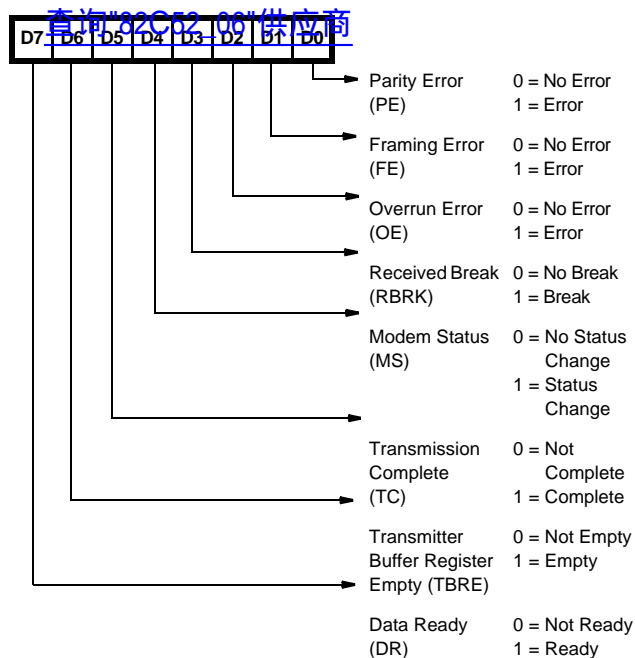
查询"82C52-06"供应商

| D7 | D6 | D5 | D4 | D3 | D2 | D1 | D0 |
|---|---|---|---|---|---|---|---|

Parity Error (PE) 0 = No Error 1 = Error

Framing Error (FE) 0 = No Error 1 = Error

Overrun Error (OE) 0 = No Error 1 = Error

Received Break (RBRK) 0 = No Break 1 = Break

Modem Status (MS) 0 = No Status Change 1 = Status Change

Transmission Complete (TC) 0 = Not Complete 1 = Complete

Transmitter Buffer Register Empty (TBRE) 0 = Not Empty 1 = Empty

Data Ready (DR) 0 = Not Ready 1 = Ready